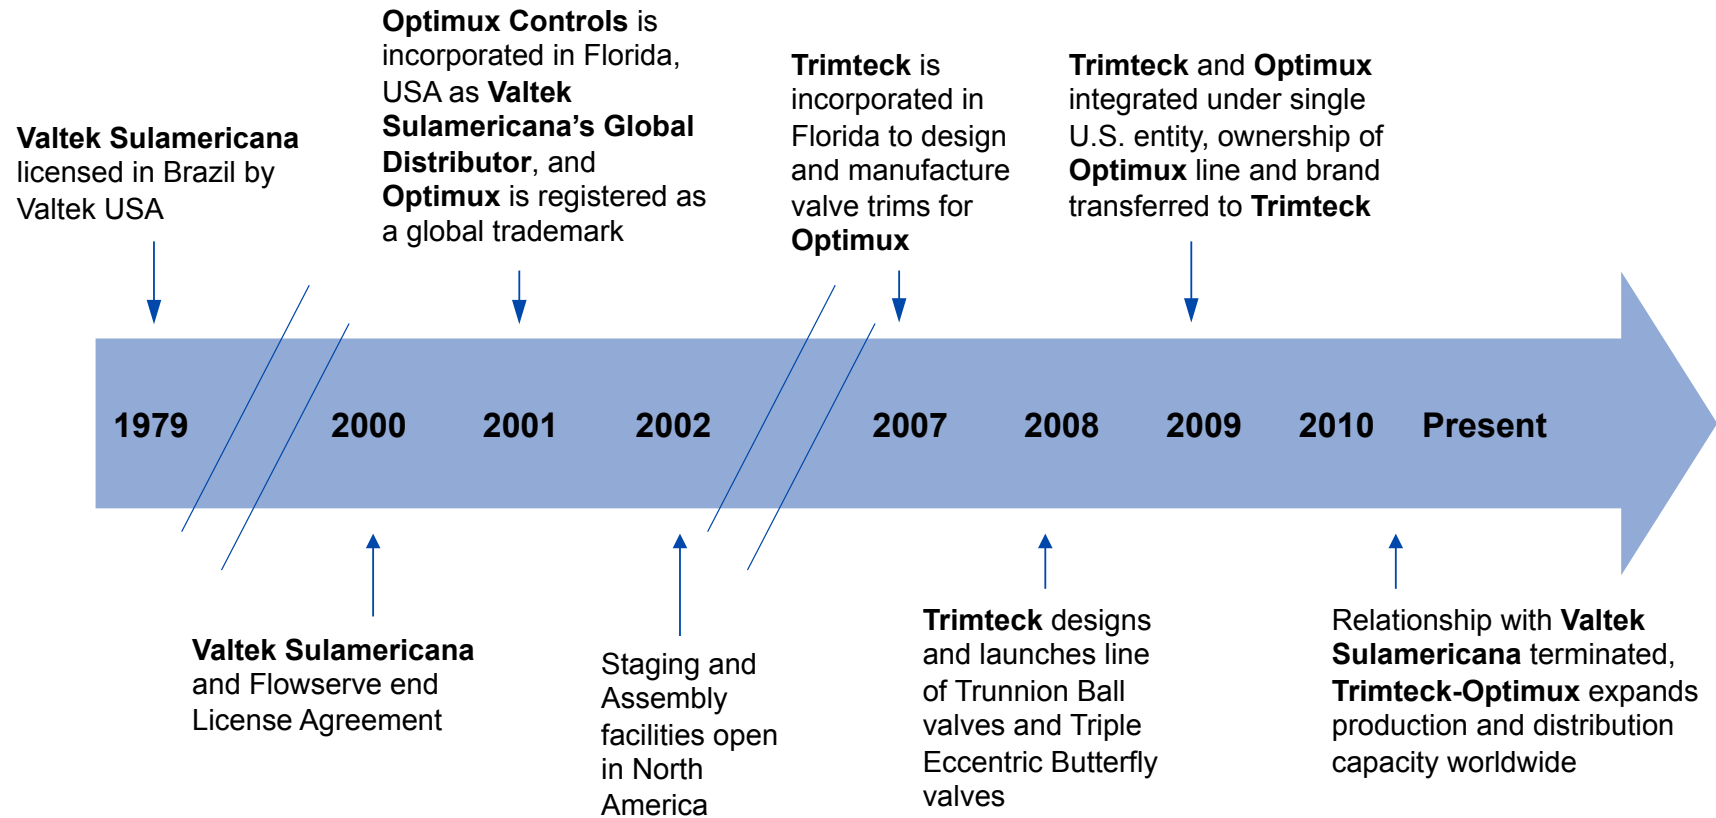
Valtek Sulamericana licensed in Brazil by Valtek USA

Optimux Controls is incorporated in Florida, USA as Valtek Sulamericana's Global Distributor, and Optimux is registered as a global trademark

Trimteck is incorporated in Florida to design and manufacture valve trims for Optimux

Trimteck and Optimux integrated under single U.S. entity, ownership of Optimux line and brand transferred to Trimteck

1979 2000 2001 2002 2007 2008 2009 2010 Present

Valtek Sulamericana and Flowserve end License Agreement

Staging and Assembly facilities open in North America

Trimteck designs and launches line of Trunnion Ball valves and Triple Eccentric Butterfly valves

Relationship with Valtek Sulamericana terminated, Trimteck-Optimux expands production and distribution capacity worldwide